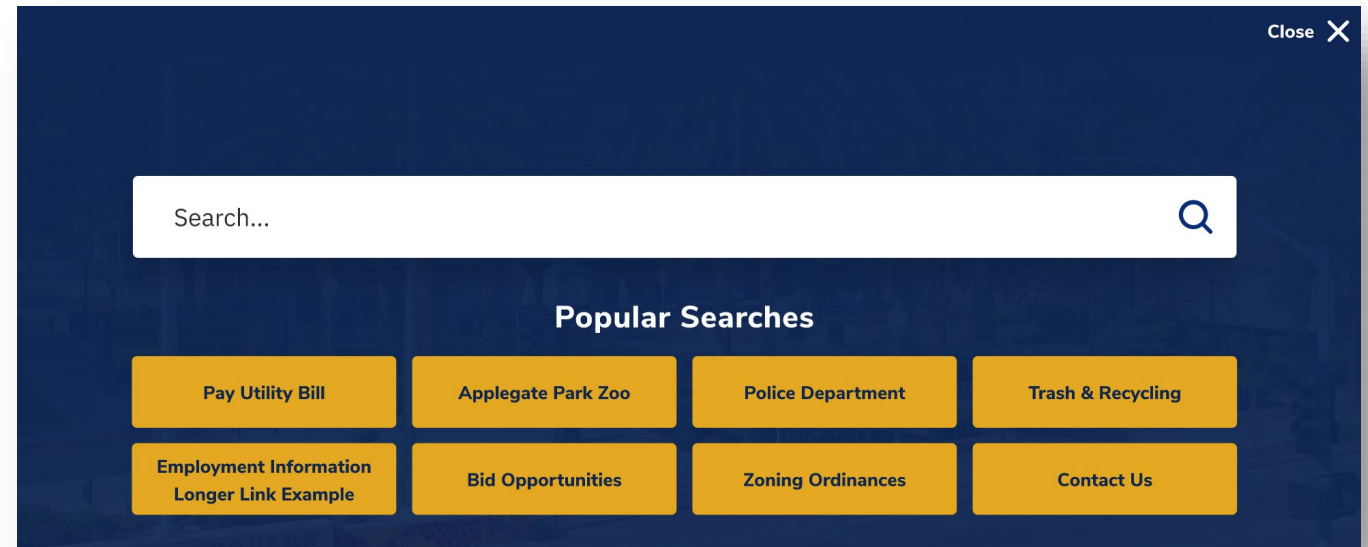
Close

Search...

Popular Searches

Pay Utility Bill

Applegate Park Zoo

Police Department

Trash & Recycling

Employment Information Longer Link Example

Bid Opportunities

Zoning Ordinances

Contact Us